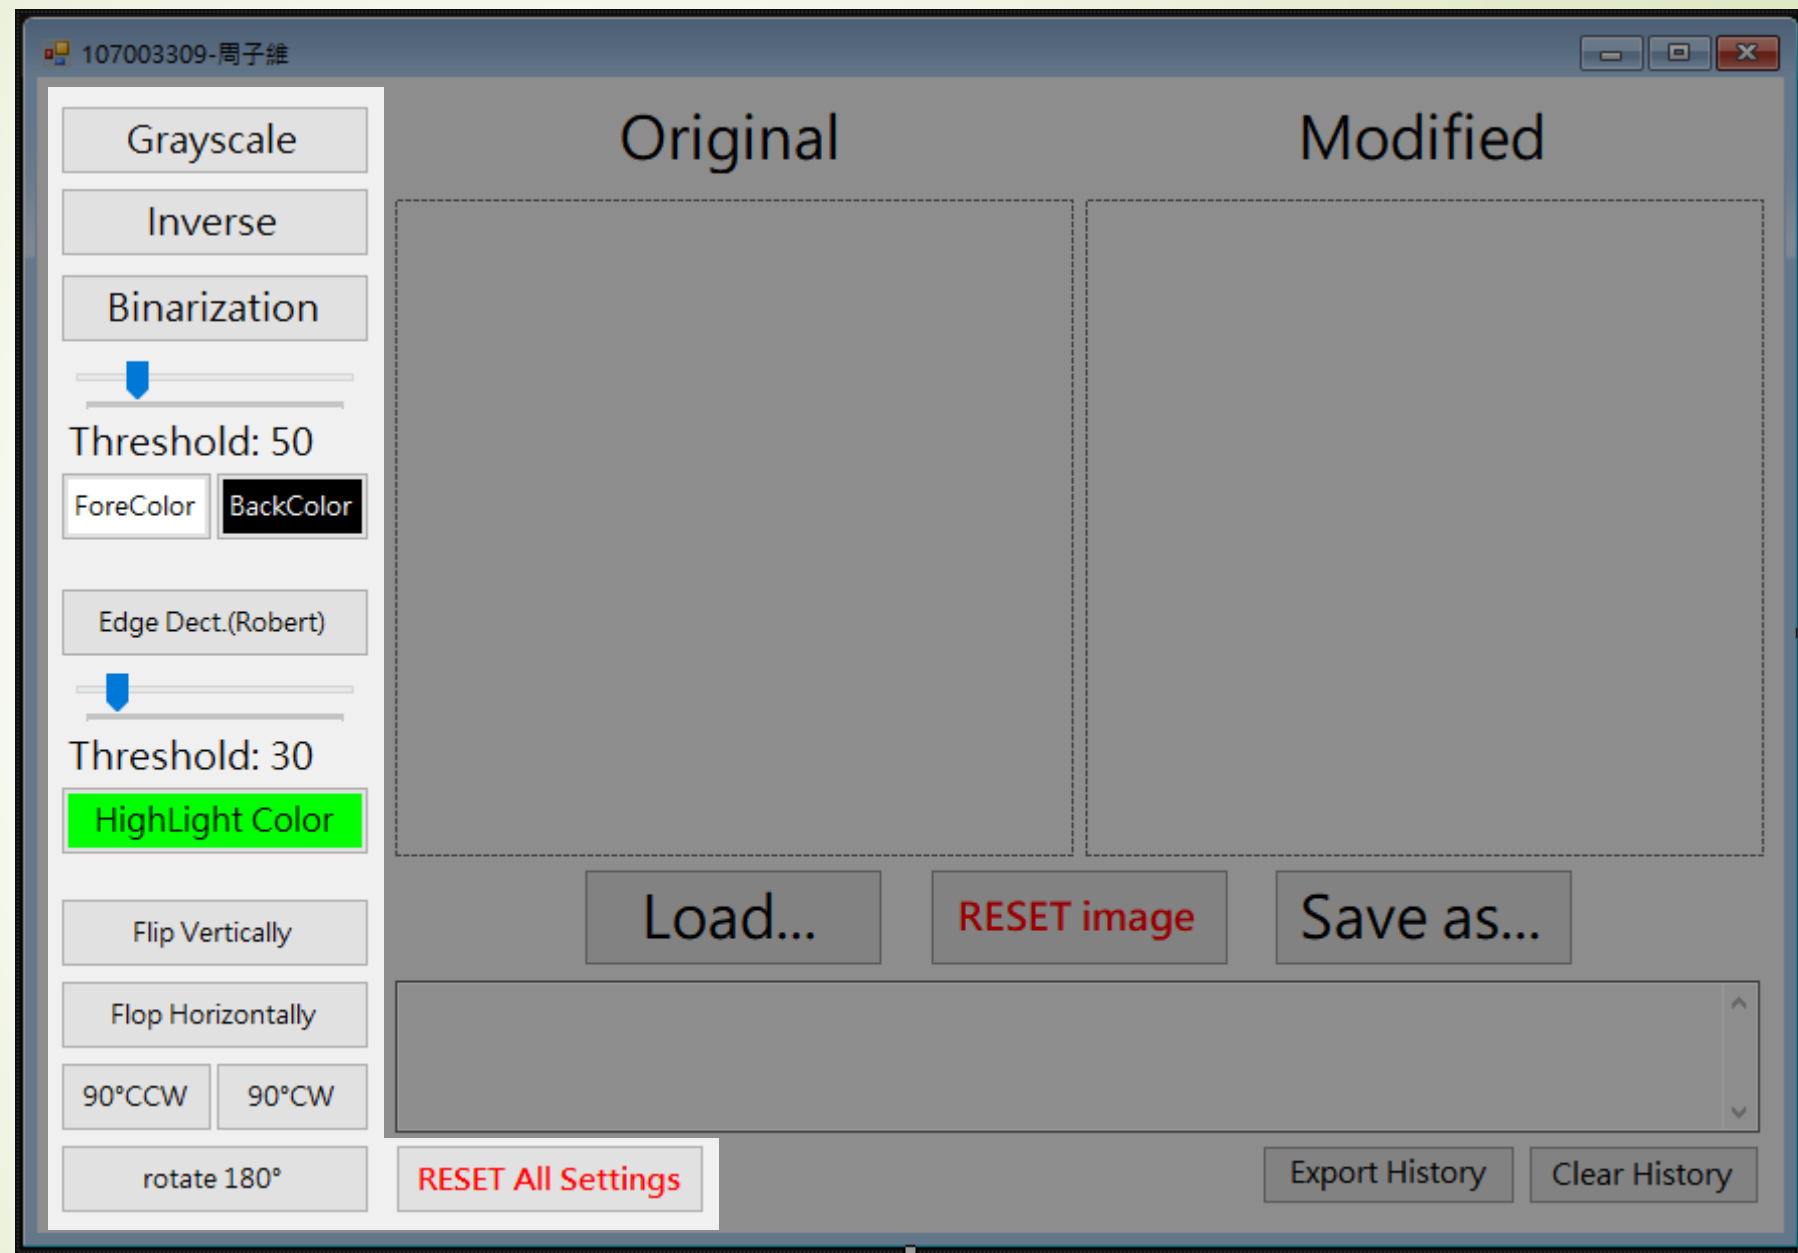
107003309-周子維

Grayscale

Inverse

Binarization

Threshold: 50

ForeColor

BackColor

Edge Dect.(Robert)

Threshold: 30

HighLight Color

Flip Vertically

Flop Horizontally

90°CCW

90°CW

rotate 180°

RESET All Settings

Original

Modified

Load...

RESET image

Save as...

Export History

Clear History